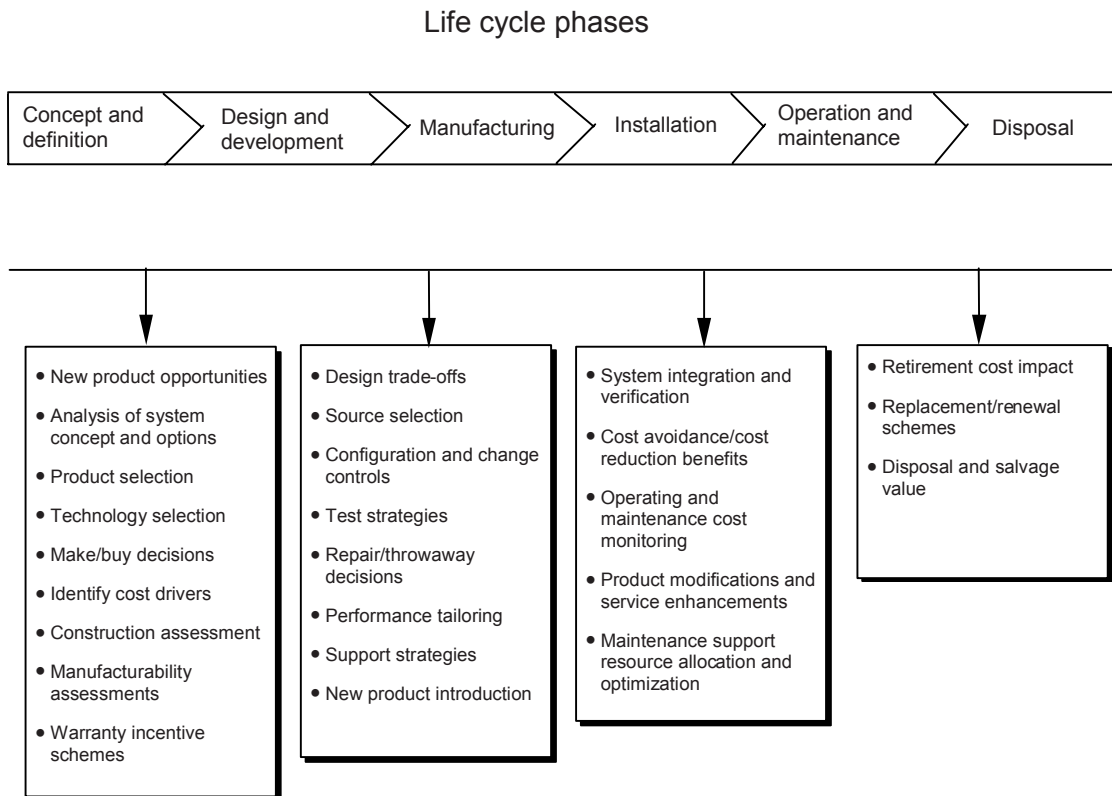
Life cycle phases

Concept and definition

Design and development

Manufacturing

Installation

Operation and maintenance

Disposal

• New product opportunities
• Analysis of system concept and options
• Product selection
• Technology selection
• Make/buy decisions
• Identify cost drivers
• Construction assessment
• Manufacturability assessments
• Warranty incentive schemes

• Design trade-offs
• Source selection
• Configuration and change controls
• Test strategies
• Repair/throwaway decisions
• Performance tailoring
• Support strategies
• New product introduction

• System integration and verification
• Cost avoidance/cost reduction benefits
• Operating and maintenance cost monitoring
• Product modifications and service enhancements
• Maintenance support resource allocation and optimization

• Retirement cost impact
• Replacement/renewal schemes
• Disposal and salvage value